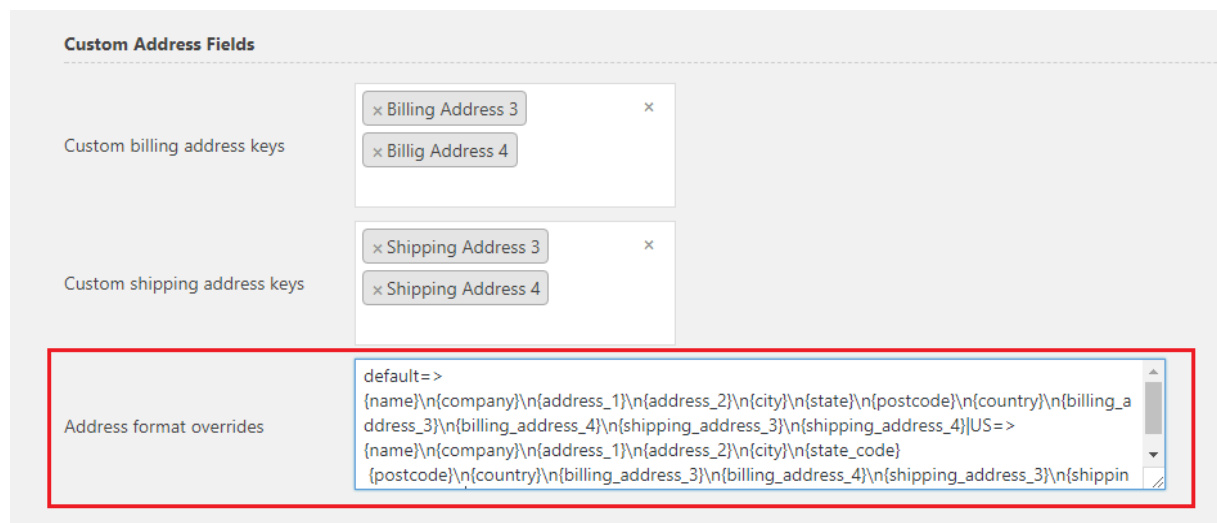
Custom Address Fields

Custom billing address keys

× Billing Address 3

× Billig Address 4

×

Custom shipping address keys

× Shipping Address 3

× Shipping Address 4

×

Address format overrides

default=>
{name}\n{company}\n{address_1}\n{address_2}\n{city}\n{state}\n{postcode}\n{country}\n{billing_address_3}\n{billing_address_4}\n{shipping_address_3}\n{shipping_address_4}|US=>
{name}\n{company}\n{address_1}\n{address_2}\n{city}\n{state_code}
{postcode}\n{country}\n{billing_address_3}\n{billing_address_4}\n{shipping_address_3}\n{shippin